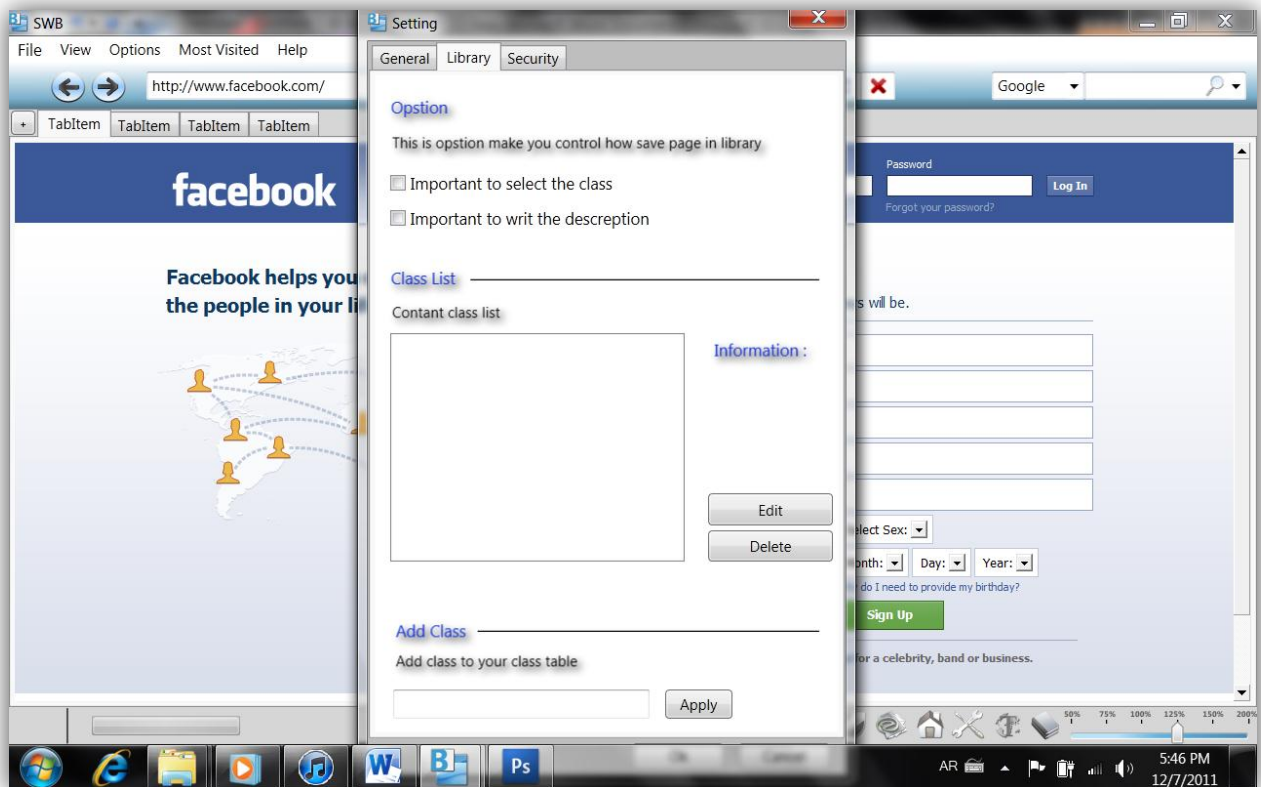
SWB

File View Options Most Visited Help

http://www.facebook.com/

Google

+ TabItem TabItem TabItem TabItem

facebook

Password

Log In

Forgot your password?

Facebook helps you
the people in your li

s will be.

elect Sex:

onth: Day: Year:

do I need to provide my birthday?

Sign Up

for a celebrity, band or business.

Setting

General Library Security

Opstion

This is opstion make you control how save page in library

Important to select the class

Important to writ the descreption

Class List

Contant class list

Information :

Edit

Delete

Add Class

Add class to your class table

Apply

50% 75% 100% 125% 150% 200%

AR

5:46 PM
12/7/2011